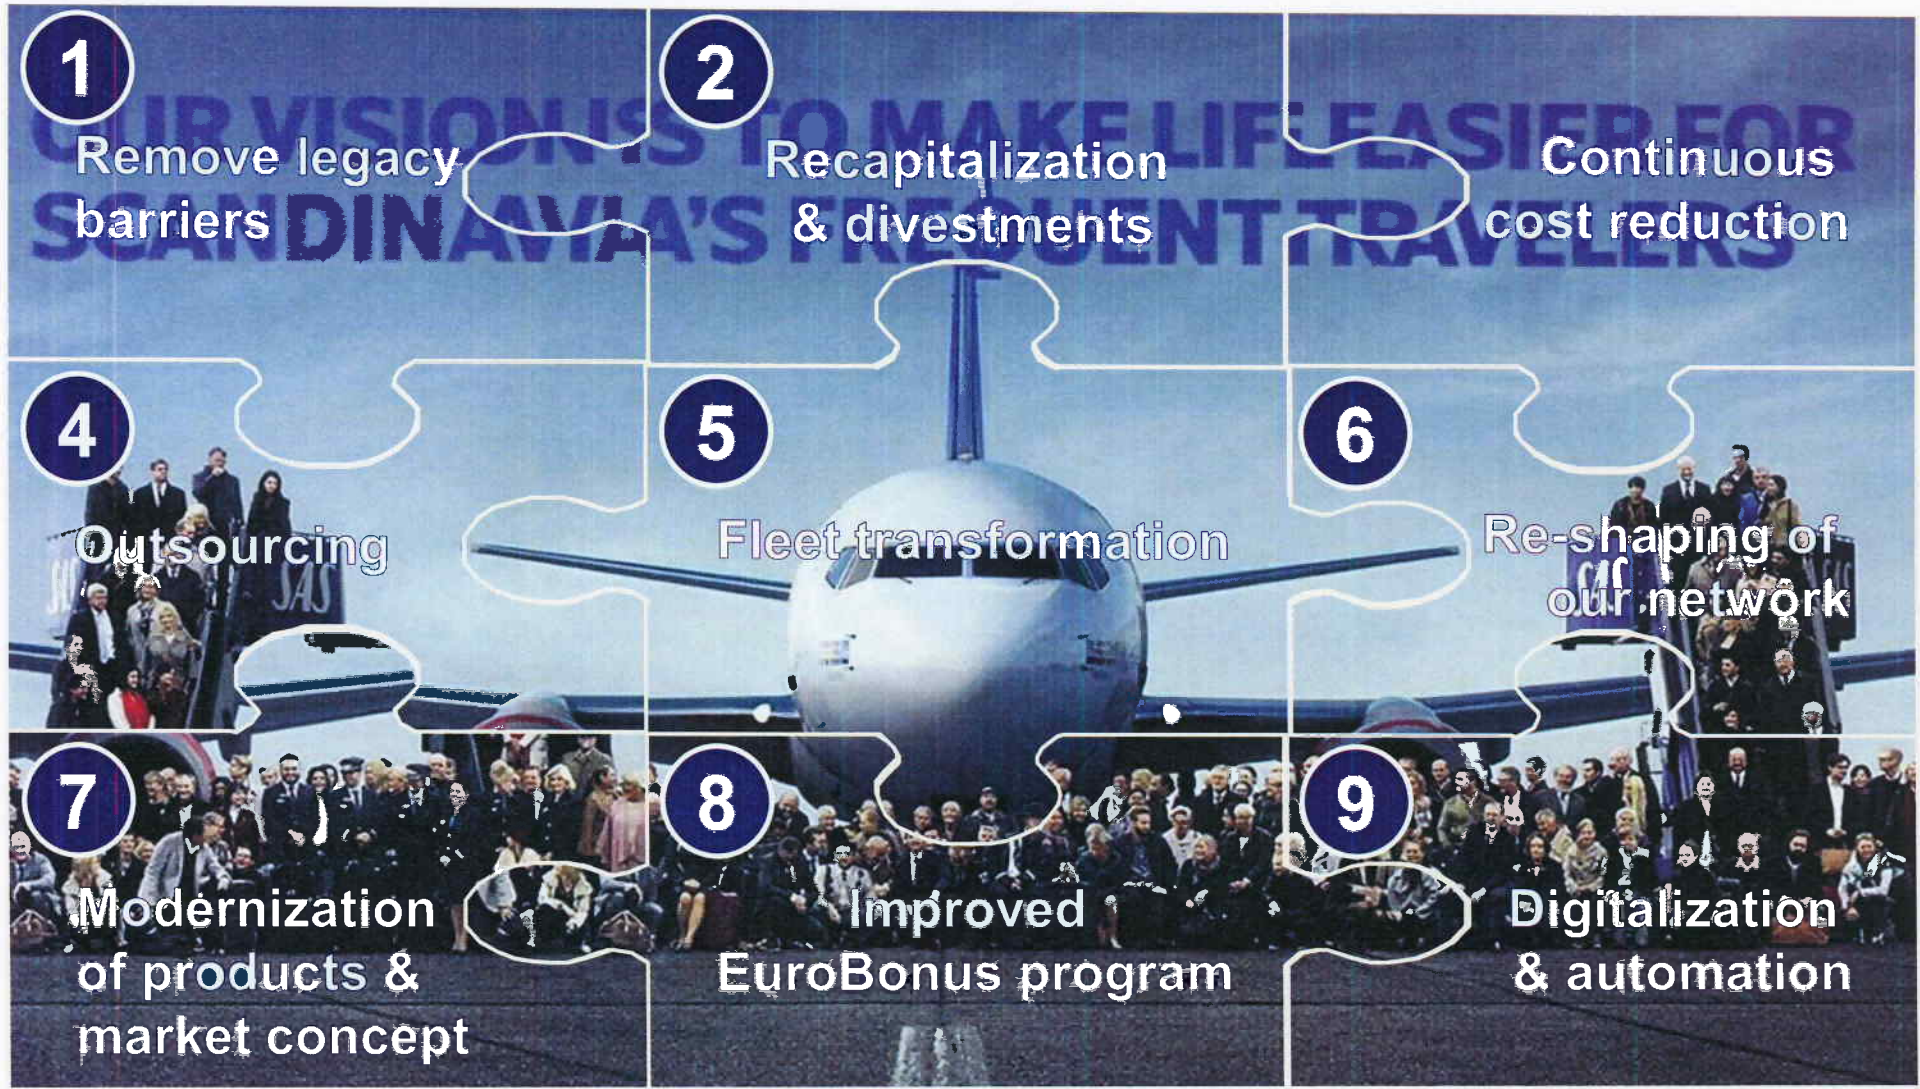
OUR VISION IS TO MAKE LIFE EASIER FOR SCANDINAVIA'S FREQUENT TRAVELLERS

1
Remove legacy barriers

2
Recapitalization & divestments

3
Continuous cost reduction

4
Outsourcing

5
Fleet transformation

6
Re-shaping of our network

7
Modernization of products & market concept

8
Improved EuroBonus program

9
Digitalization & automation

SAS